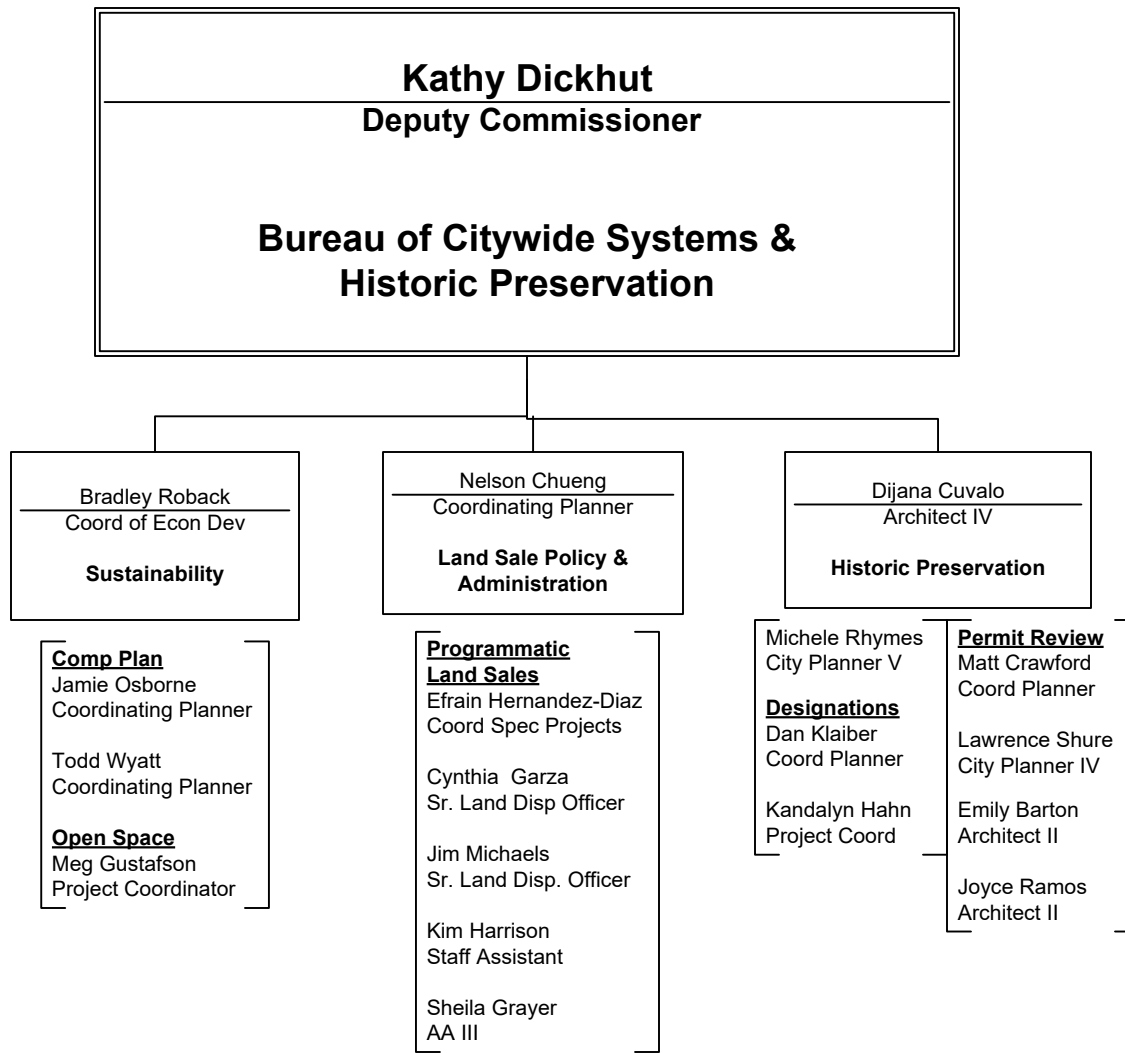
Kathy Dickhut
Deputy Commissioner

Bureau of Citywide Systems & Historic Preservation

Bradley Roback
Coord of Econ Dev

Sustainability

Comp Plan
Jamie Osborne
Coordinating Planner

Todd Wyatt
Coordinating Planner

Open Space
Meg Gustafson
Project Coordinator

Nelson Chueng
Coordinating Planner

Land Sale Policy & Administration

Programmatic Land Sales
Efrain Hernandez-Diaz
Coord Spec Projects

Cynthia Garza
Sr. Land Disp Officer

Jim Michaels
Sr. Land Disp. Officer

Kim Harrison
Staff Assistant

Sheila Grayer
AA III

Dijana Cuvalo
Architect IV

Historic Preservation

Michele Rhymes
City Planner V

Designations
Dan Klaiber
Coord Planner

Kandalyn Hahn
Project Coord

Permit Review
Matt Crawford
Coord Planner

Lawrence Shure
City Planner IV

Emily Barton
Architect II

Joyce Ramos
Architect II